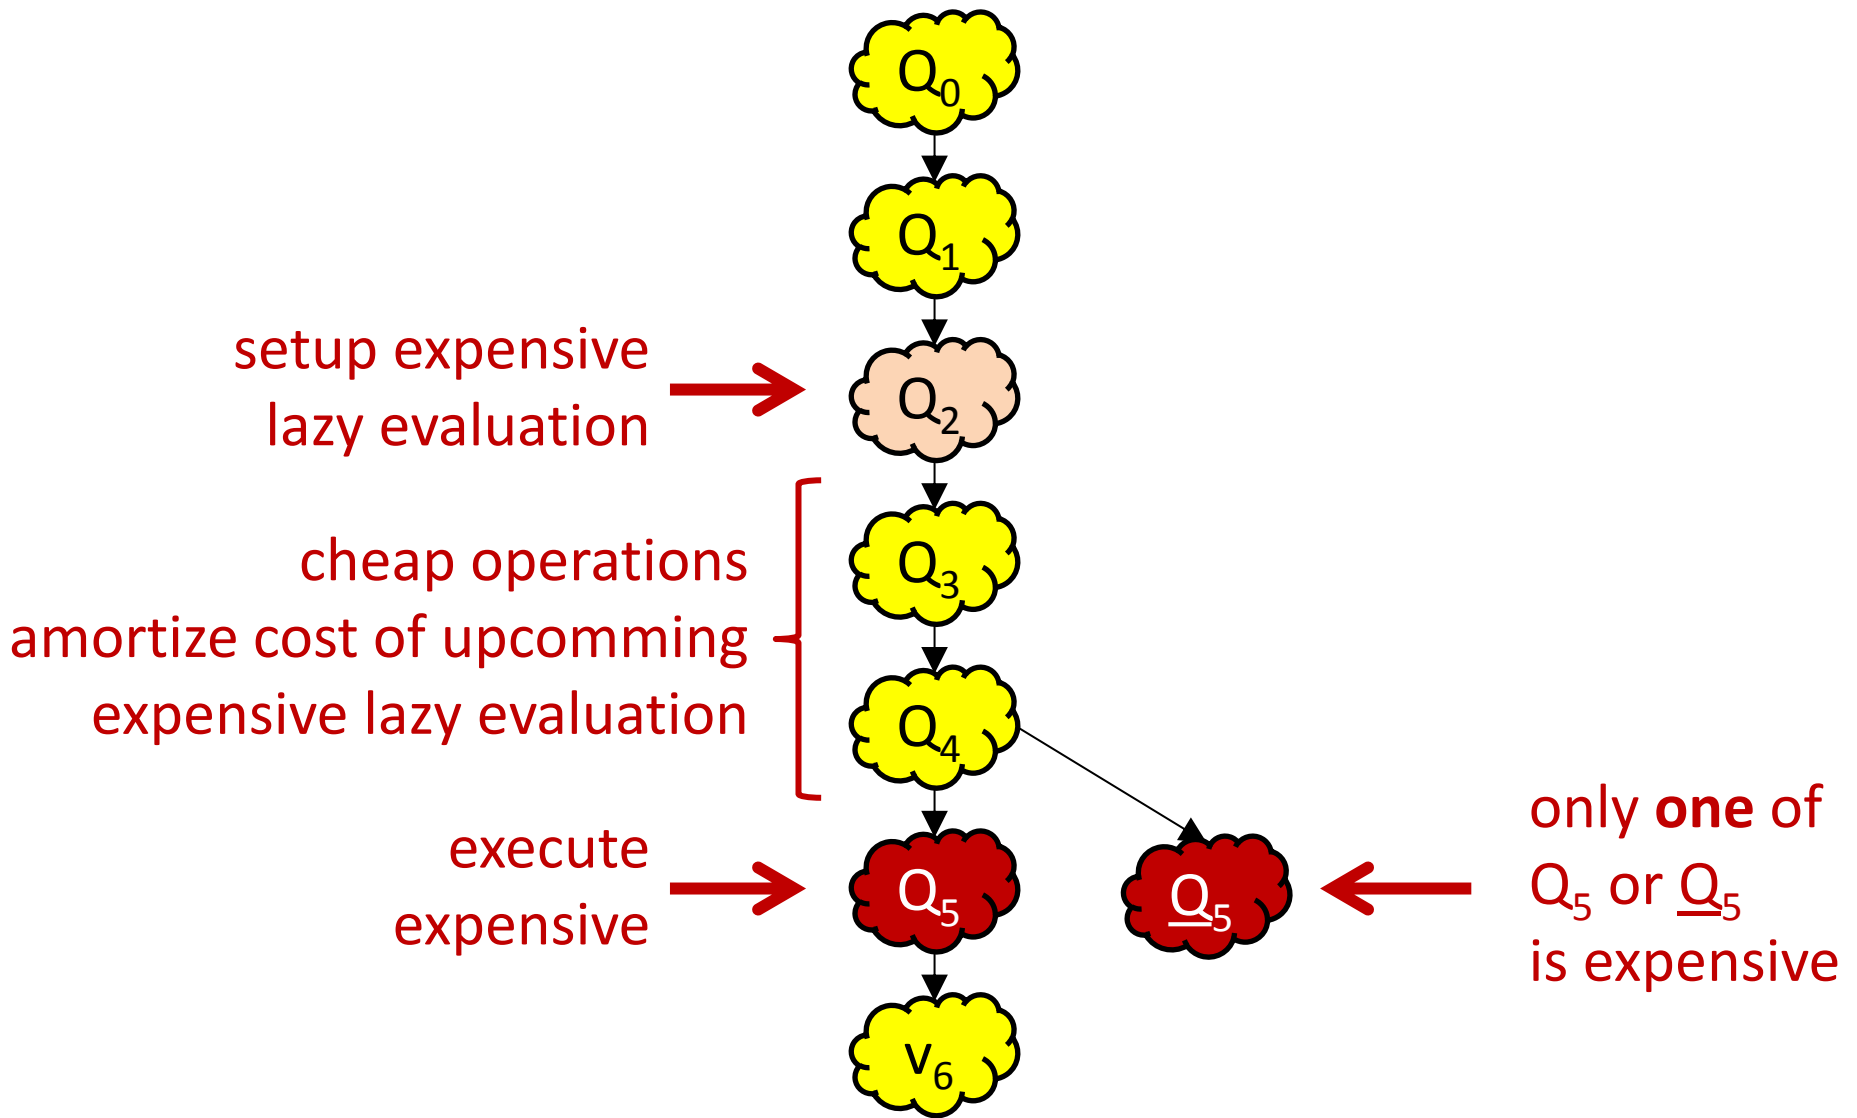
$Q_0$

$Q_1$

setup expensive lazy evaluation

$Q_2$

cheap operations amortize cost of upcomming expensive lazy evaluation

$Q_3$

$Q_4$

execute expensive

$Q_5$

$\underline{Q}_5$

only **one** of $Q_5$ or $\underline{Q}_5$ is expensive

$v_6$